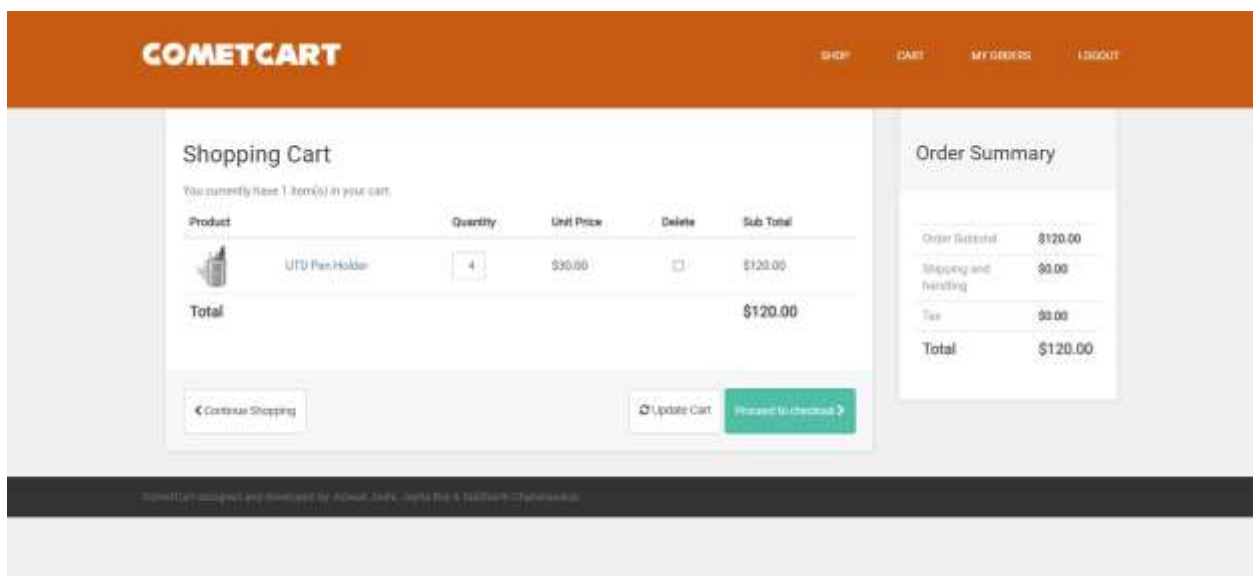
COMETCART

SHOP CART MY ORDERS LOGOUT

Shopping Cart

You currently have 1 item(s) in your cart.

| Product | | Quantity | Unit Price | Delete | Sub Total |
|---|---|---|---|---|---|
| | UTD Pen Holder | 4 | \$30.00 | | \$120.00 |
| Total | | | | | \$120.00 |

< Continue Shopping

Update Cart

Proceed to checkout >

Order Summary

| | |
|---|---|
| Order Subtotal | \$120.00 |
| Shipping and handling | \$0.00 |
| Tax | \$0.00 |
| Total | \$120.00 |

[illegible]